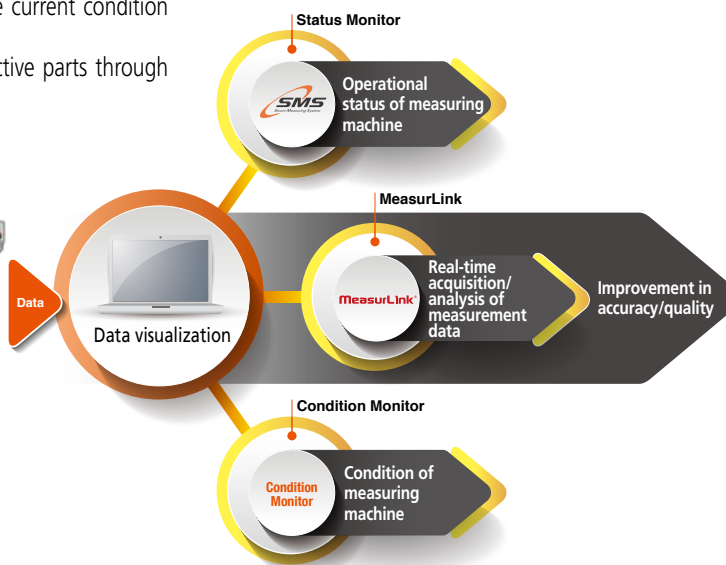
e current condition

ctive parts through

Status Monitor

SMS

Operational status of measuring machine

MeasurLink

Data

Data visualization

MeasurLink

Real-time acquisition/ analysis of measurement data

Improvement in accuracy/quality

Condition Monitor

Condition Monitor

Condition of measuring machine